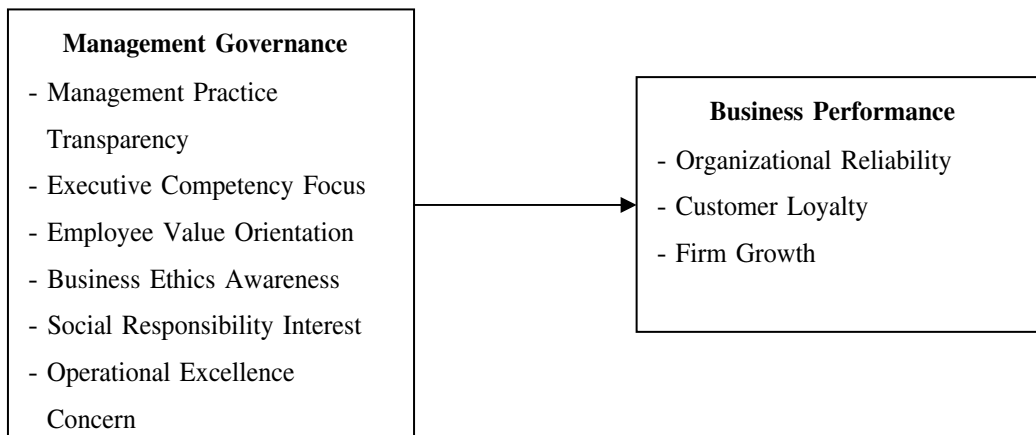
**Management Governance**

- Management Practice Transparency
- Executive Competency Focus
- Employee Value Orientation
- Business Ethics Awareness
- Social Responsibility Interest
- Operational Excellence Concern

**Business Performance**

- Organizational Reliability
- Customer Loyalty
- Firm Growth